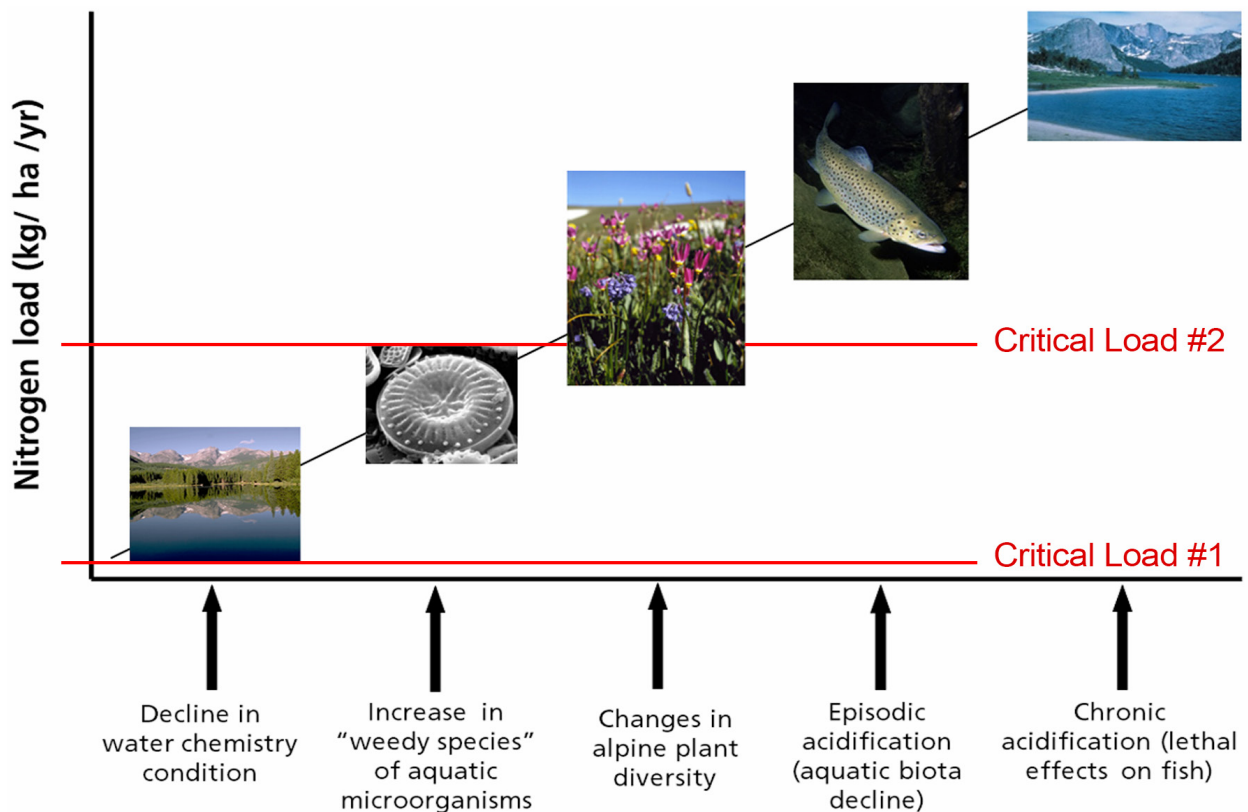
Nitrogen load (kg/ ha /yr)

Critical Load #2

Critical Load #1

Decline in water chemistry condition

Increase in “weedy species” of aquatic microorganisms

Changes in alpine plant diversity

Episodic acidification (aquatic biota decline)

Chronic acidification (lethal effects on fish)